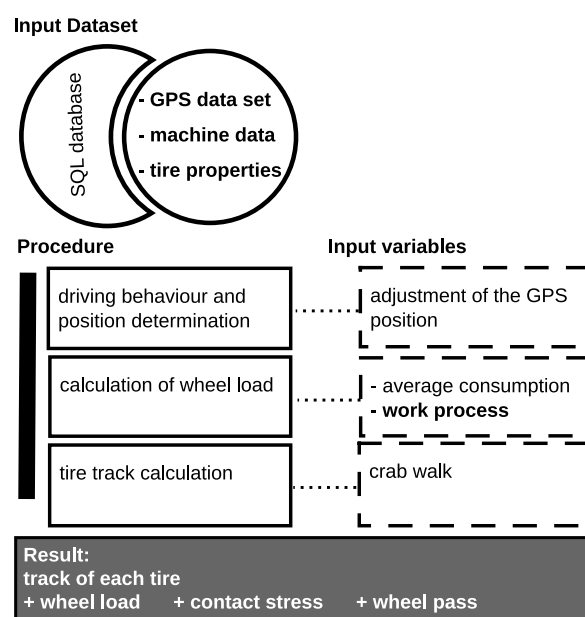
Input Dataset

SQL database

- GPS data set
- machine data
- tire properties

Procedure

Input variables

driving behaviour and position determination

adjustment of the GPS position

calculation of wheel load

- average consumption
- work process

tire track calculation

crab walk

Result:
track of each tire
+ wheel load + contact stress + wheel pass